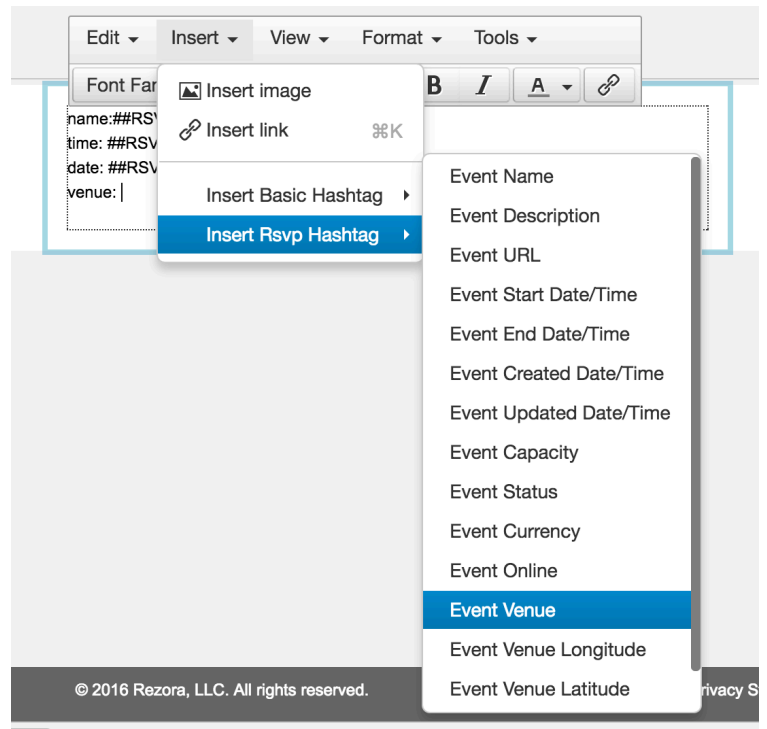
Edit Insert View Format Tools

Font Far

B I A

name:##RSV
time: ##RSV
date: ##RSV
venue:

Insert image
Insert link ⌘K
Insert Basic Hashtag
Insert Rsvp Hashtag

Event Name
Event Description
Event URL
Event Start Date/Time
Event End Date/Time
Event Created Date/Time
Event Updated Date/Time
Event Capacity
Event Status
Event Currency
Event Online
Event Venue
Event Venue Longitude
Event Venue Latitude

© 2016 Rezora, LLC. All rights reserved.

rivacy S